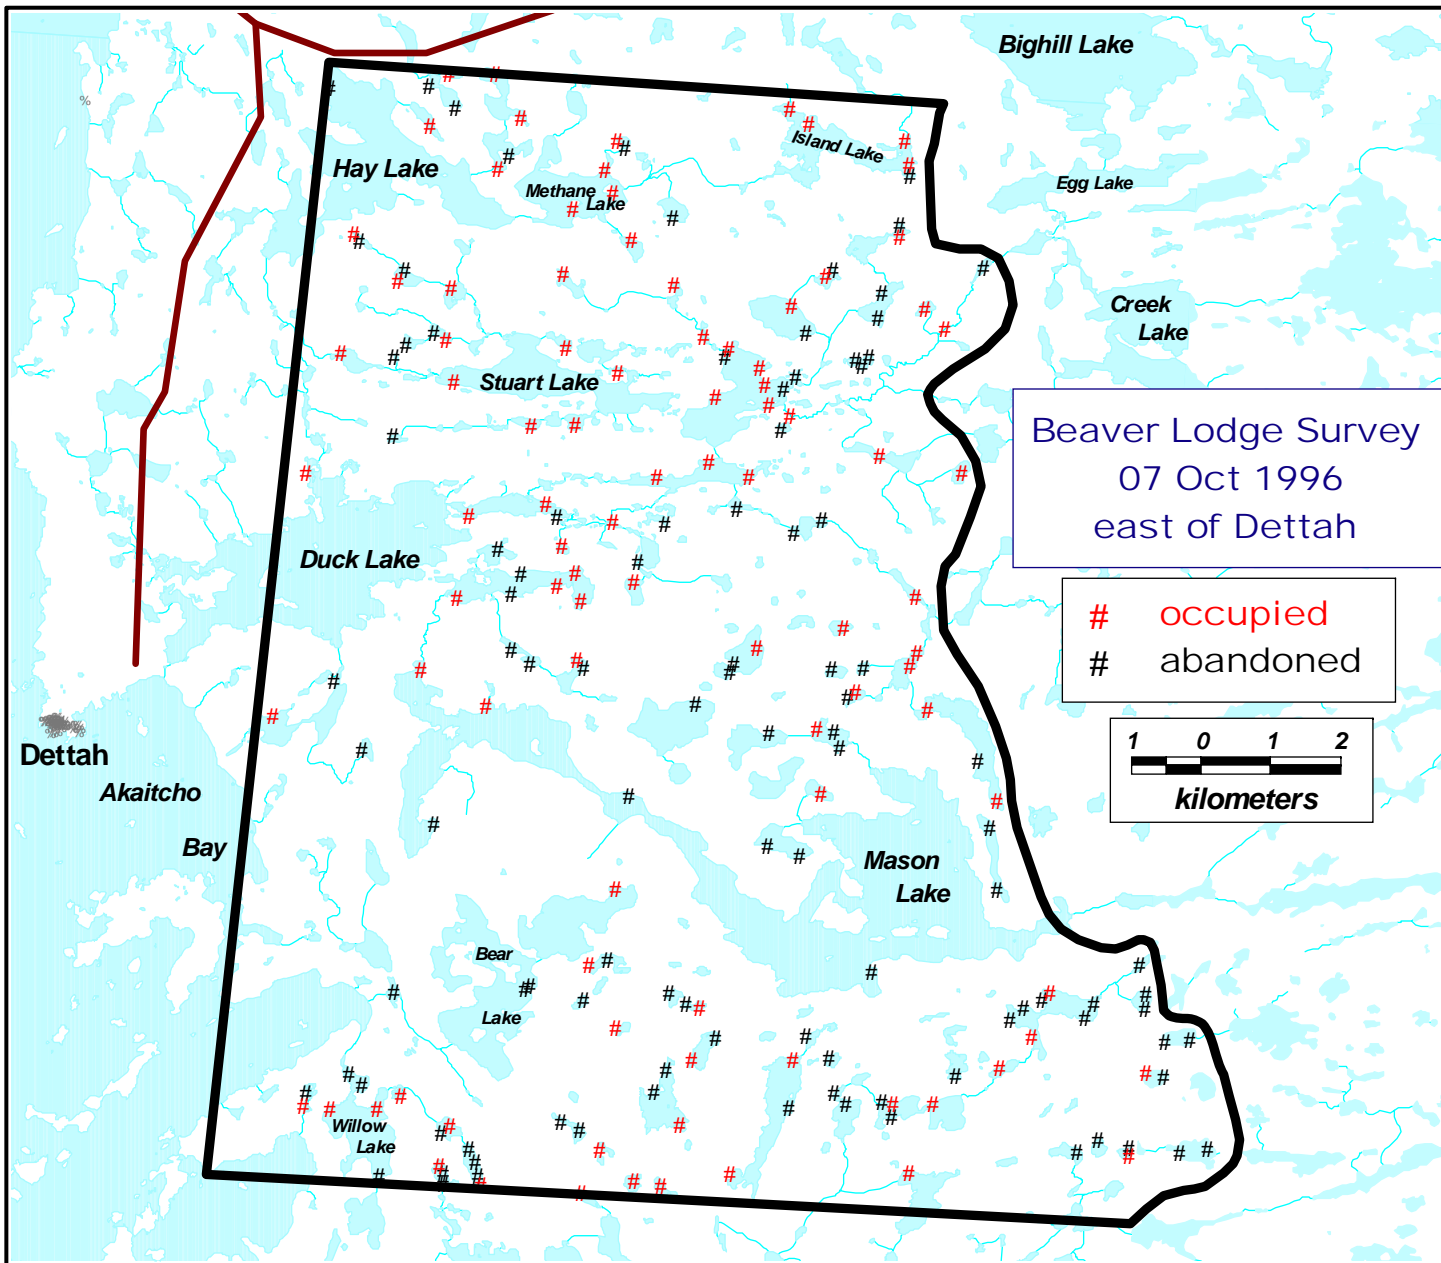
Bighill Lake

Island Lake

Hay Lake

Methane Lake

Egg Lake

Creek Lake

Stuart Lake

Beaver Lodge Survey
07 Oct 1996
east of Dettah

Duck Lake

# occupied
# abandoned

1 0 1 2
kilometers

Dettah

Akaitcho Bay

Mason Lake

Bear Lake

Willow Lake